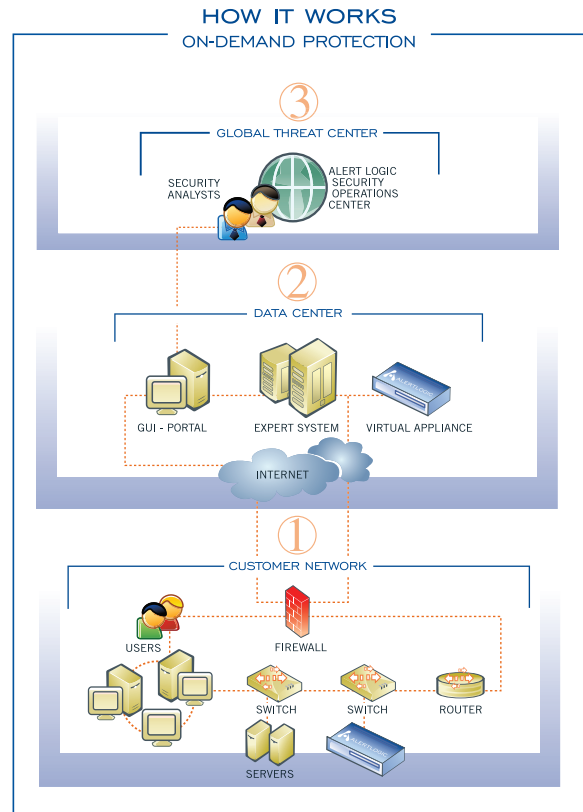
HOW IT WORKS
ON-DEMAND PROTECTION

3

GLOBAL THREAT CENTER

SECURITY ANALYSTS

ALERT LOGIC SECURITY OPERATIONS CENTER

2

DATA CENTER

GUI - PORTAL

EXPERT SYSTEM

VIRTUAL APPLIANCE

INTERNET

1

CUSTOMER NETWORK

USERS

FIREWALL

SWITCH

SWITCH

ROUTER

SERVERS